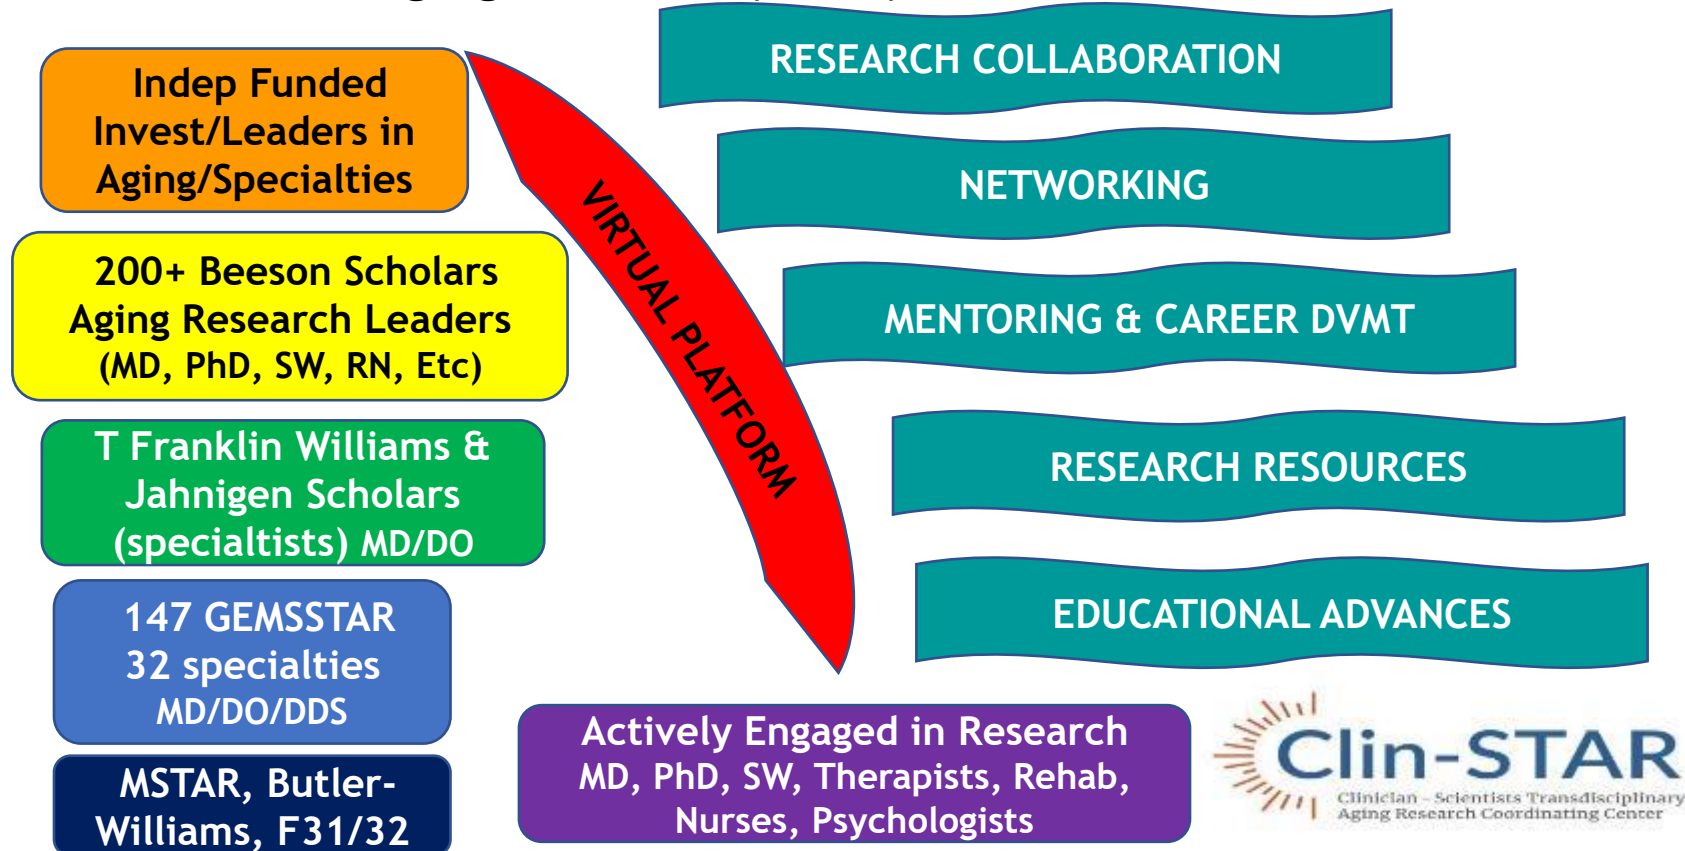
Indep Funded Invest/Leaders in Aging/Specialties

200+ Beeson Scholars Aging Research Leaders (MD, PhD, SW, RN, Etc)

T Franklin Williams & Jahnigen Scholars (specialtists) MD/DO

147 GEMSSTAR 32 specialties MD/DO/DDS

MSTAR, Butler-Williams, F31/32

VIRTUAL PLATFORM

RESEARCH COLLABORATION

NETWORKING

MENTORING & CAREER DVMT

RESEARCH RESOURCES

EDUCATIONAL ADVANCES

Actively Engaged in Research MD, PhD, SW, Therapists, Rehab, Nurses, Psychologists

Clin-STAR
Clinician - Scientists Transdisciplinary Aging Research Coordinating Center